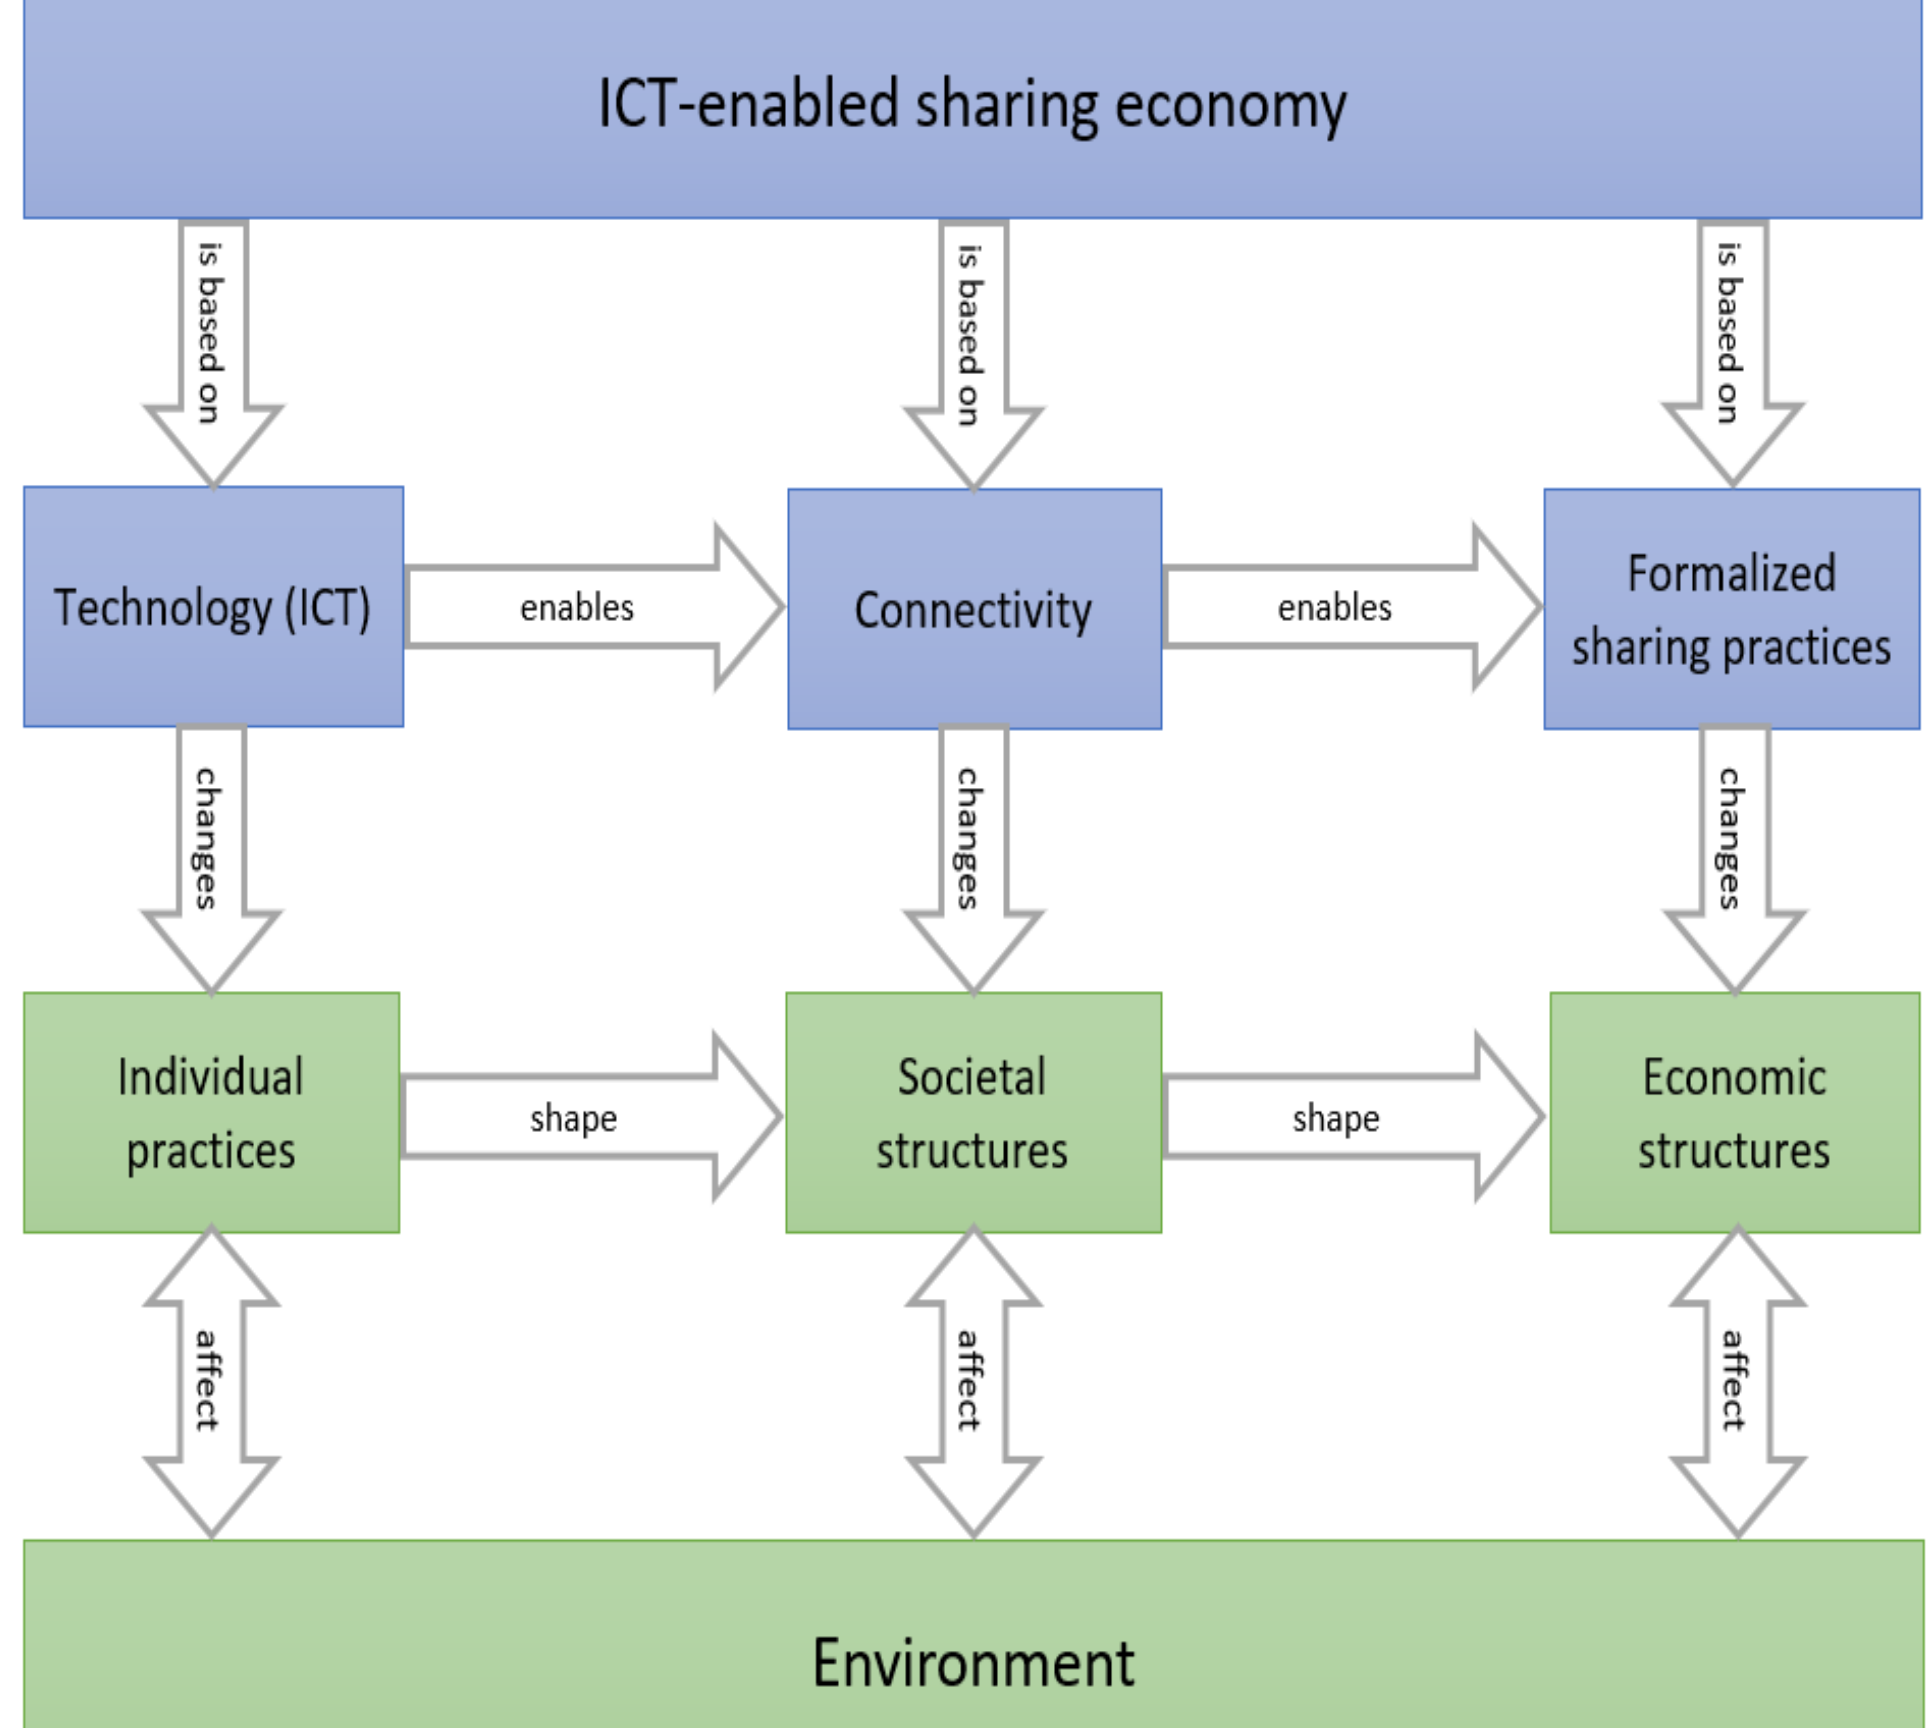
ICT-enabled sharing economy

is based on

is based on

is based on

Technology (ICT)

enables

Connectivity

enables

Formalized sharing practices

changes

changes

changes

Individual practices

shape

Societal structures

shape

Economic structures

affect

affect

affect

Environment